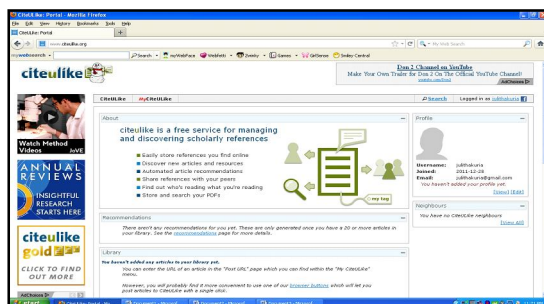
CiteULike: Portal - Mozilla Firefox

File Edit View History Bookmarks Tools Help

CiteULike: Portal

www.citeulike.org

My Yahoo! Search

mywebsearch

Search

myWebFace

WebFetti

Zwinky

Games

GirlSense

Smiley Central

citeulike

Dos 2 Channel on YouTube
Make Your Own Trailer for Dos 2 On The Official YouTube Channel!

AdChoices

CiteULike

MyCiteULike

Search

Logged in as judithakura

About

citeulike is a free service for managing and discovering scholarly references

Easily store references you find online
Discover new articles and resources
Automated article recommendations
Share references with your peers
Find out who's reading what you're reading
Store and search your PDFs

my tag

Profile

Username: judithakura
Joined: 2011-12-28
Email: judithakura@gmail.com
You haven't added your profile yet.
[Upload] [Edit]

Neighbours

You have no CiteULike Neighbours
[View All]

Recommendations

There aren't any recommendations for you yet. These are only generated once you have a 20 or more articles in your library. See the recommendations page for more details.

Library

You haven't added any articles to your library yet.

You can enter the URL of an article in the "Post URL" page which you can find within the "My CiteULike" menu.

However, you will probably find it more convenient to use one of our browser buttons which will let you post articles to CiteULike with a single click.

Watch Method Videos JoVE

ANNUAL REVIEWS

INSIGHTFUL RESEARCH STARTS HERE

citeulike gold

CLICK TO FIND OUT MORE

AdChoices